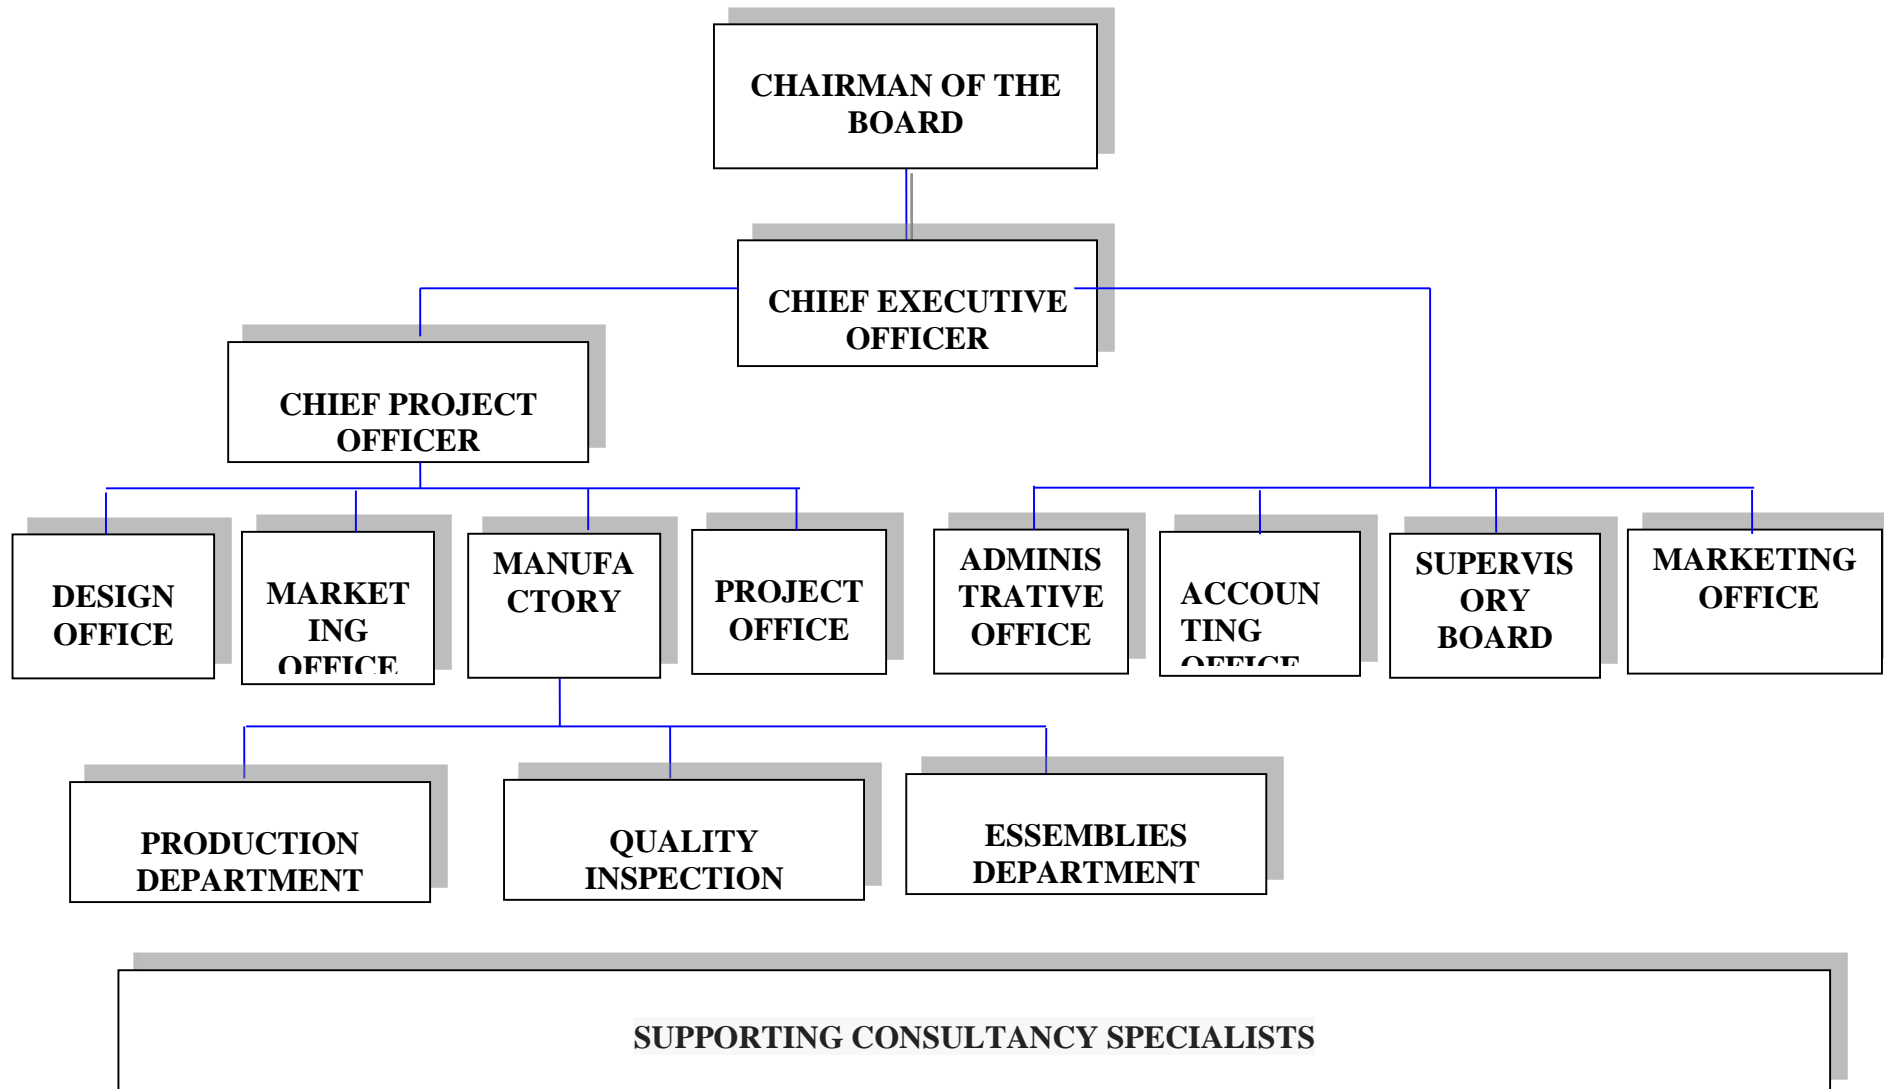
CHAIRMAN OF THE BOARD

CHIEF EXECUTIVE OFFICER

CHIEF PROJECT OFFICER

DESIGN OFFICE

MARKET ING OFFICE

MANUFA CTORY

PROJECT OFFICE

ADMINIS TRATIVE OFFICE

ACCOUN TING OFFICE

SUPERVIS ORY BOARD

MARKETING OFFICE

PRODUCTION DEPARTMENT

QUALITY INSPECTION

ESSEMBLIES DEPARTMENT

SUPPORTING CONSULTANCY SPECIALISTS